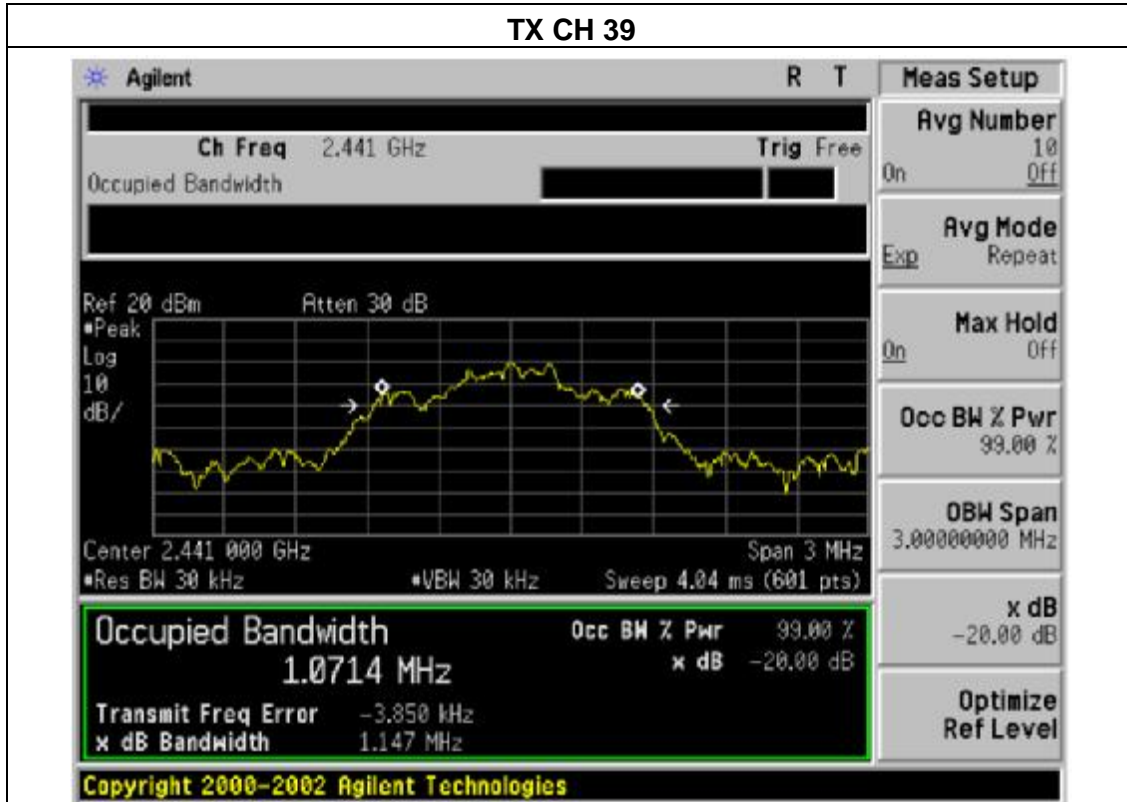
TX CH 39

Agilent R T

Ch Freq 2.441 GHz Trig Free
Occupied Bandwidth

Ref 20 dBm Atten 30 dB
•Peak
Log
10
dB/

Center 2.441 000 GHz Span 3 MHz
•Res BW 30 kHz •VBW 30 kHz Sweep 4.04 ms (601 pts)

Occupied Bandwidth
1.0714 MHz
Occ BW % Pwr 99.00 %
x dB -20.00 dB
Transmit Freq Error -3.850 kHz
x dB Bandwidth 1.147 MHz

Meas Setup
Avg Number 10 On Off
Avg Mode Exp Repeat
Max Hold On Off
Occ BW % Pwr 99.00 %
OBW Span 3.00000000 MHz
x dB -20.00 dB
Optimize Ref Level

Copyright 2000-2002 Agilent Technologies